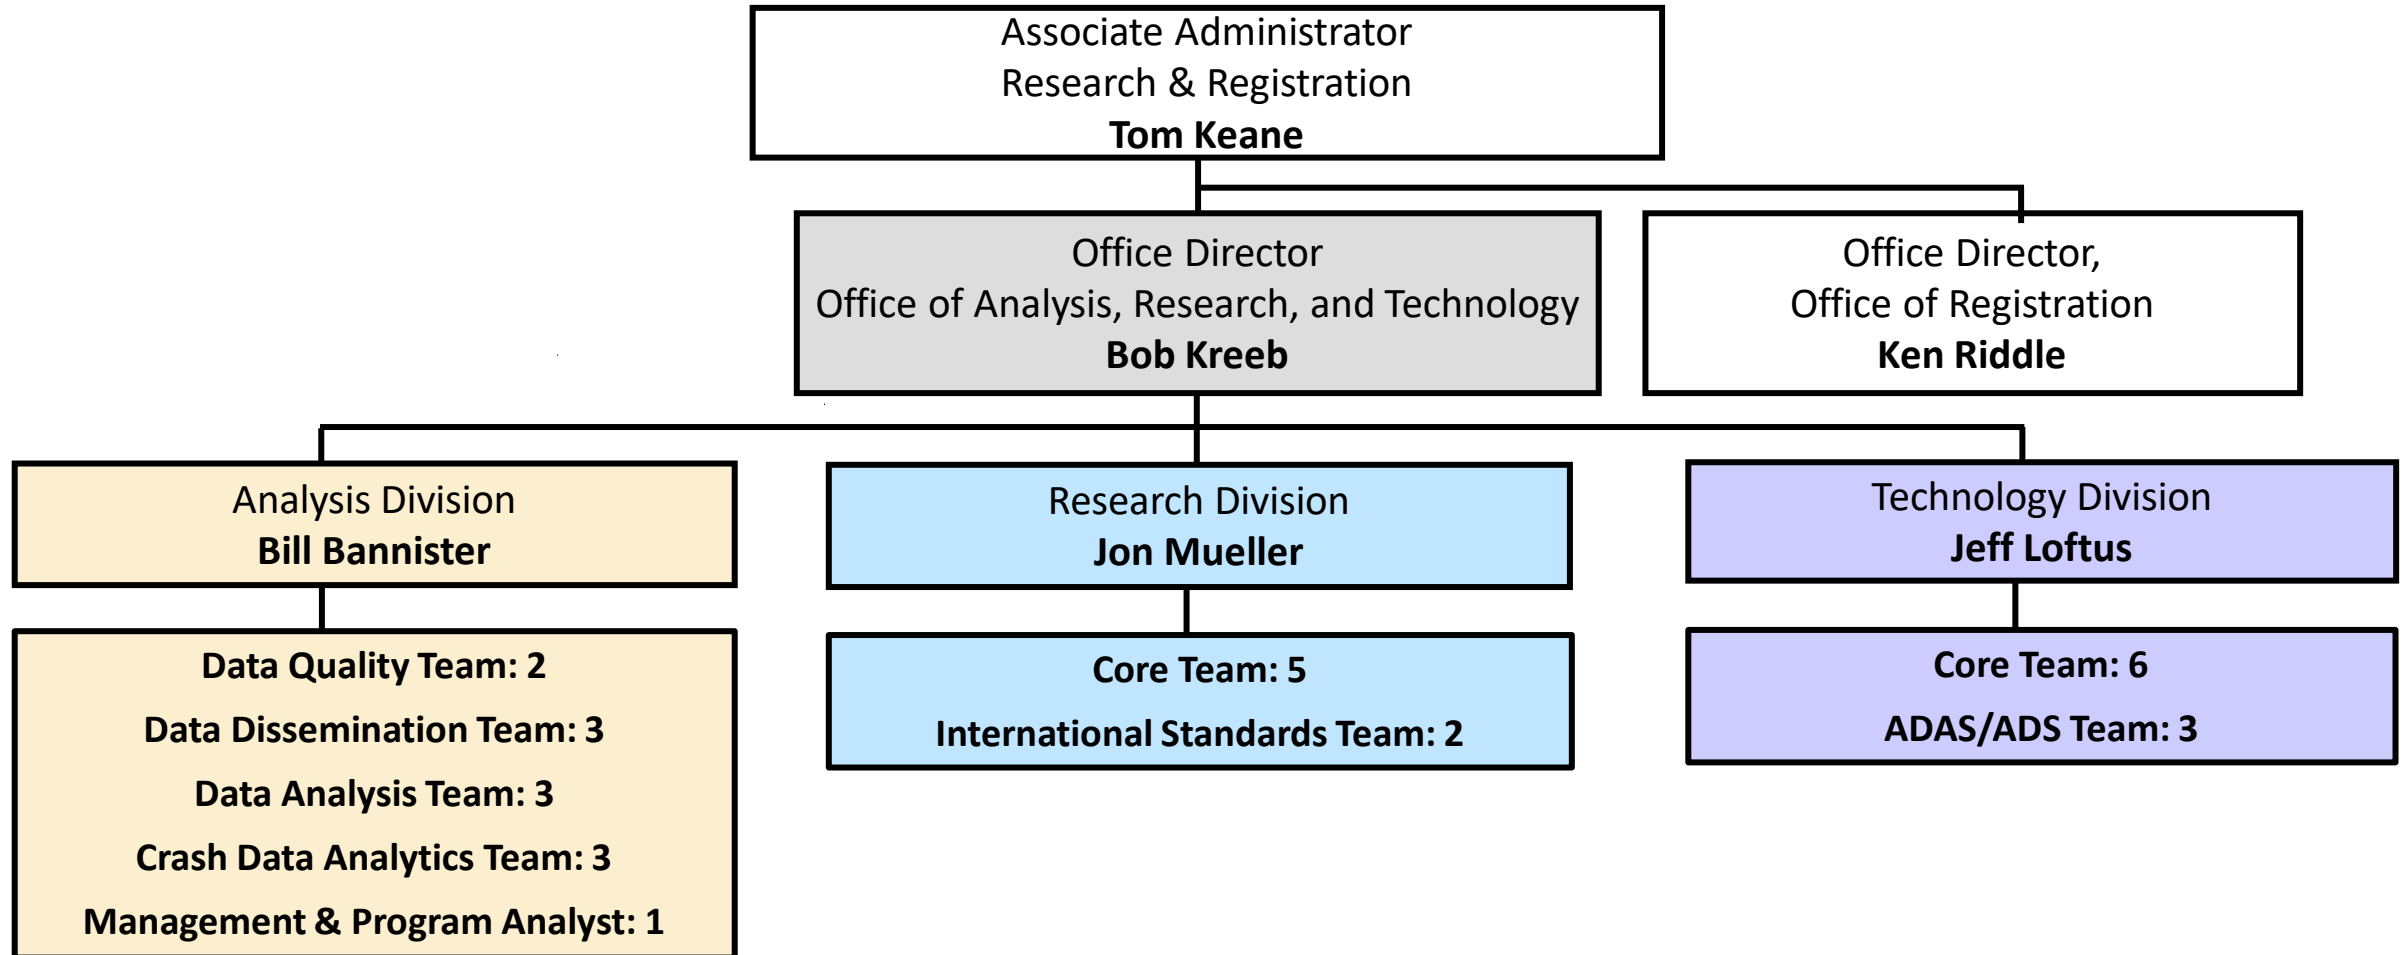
Associate Administrator
Research & Registration
**Tom Keane**

Office Director
Office of Analysis, Research, and Technology
**Bob Kreeb**

Office Director,
Office of Registration
**Ken Riddle**

Analysis Division
**Bill Bannister**

Data Quality Team: 2
Data Dissemination Team: 3
Data Analysis Team: 3
Crash Data Analytics Team: 3
Management & Program Analyst: 1

Research Division
**Jon Mueller**

Core Team: 5
International Standards Team: 2

Technology Division
**Jeff Loftus**

Core Team: 6
ADAS/ADS Team: 3